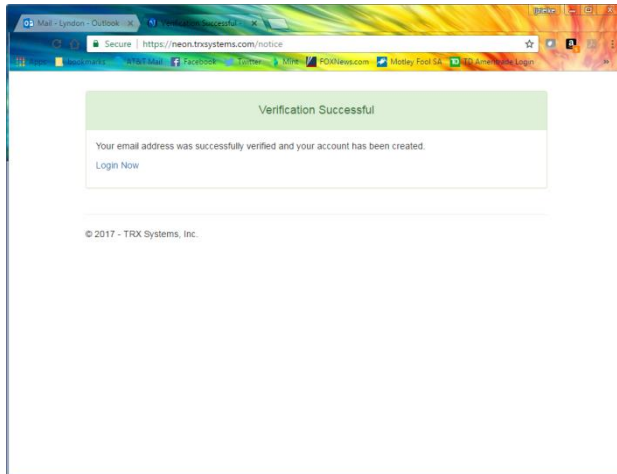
Mail - Lyndon - Outlook ×
Verification Successful ×
Secure | https://neon.trxsystems.com/notice
Apps Bookmarks AT&T Mail Facebook Twitter Mint FOXNews.com Motley Fool SA TD Ameritrade Login

Verification Successful

Your email address was successfully verified and your account has been created.

Login Now

© 2017 - TRX Systems, Inc.